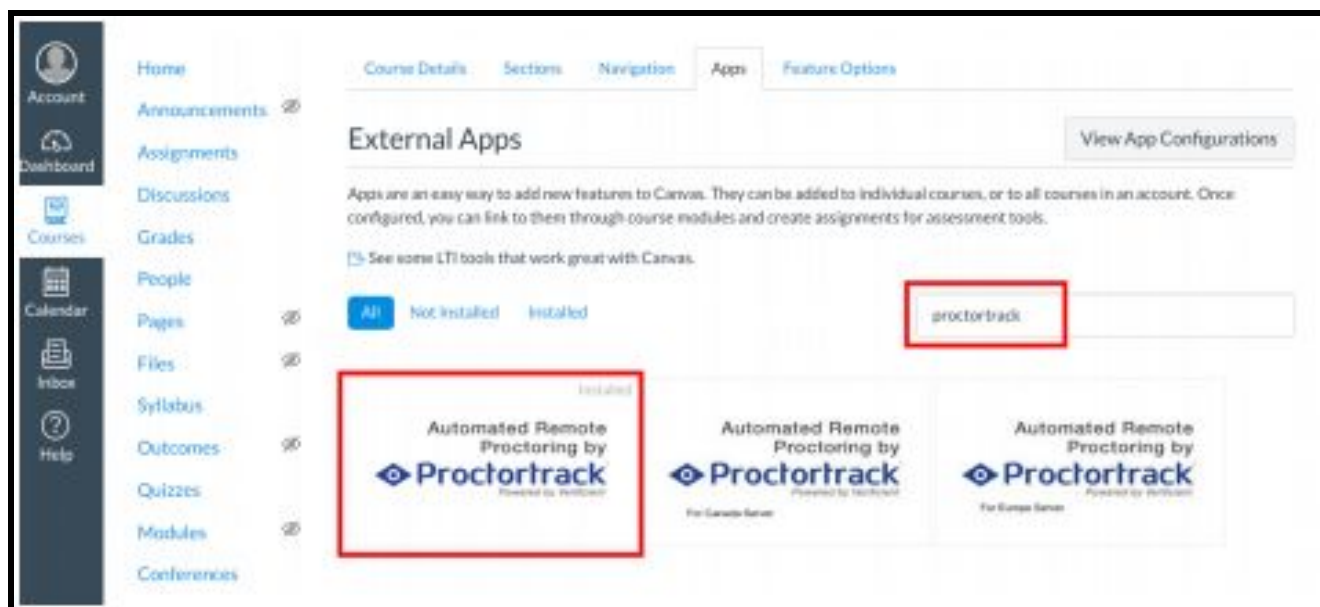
Account
Dashboard
Courses
Calendar
Inbox
Help

Home
Announcements
Assignments
Discussions
Grades
People
Pages
Files
Syllabus
Outcomes
Quizzes
Modules
Conferences

Course Details Sections Navigation Apps Feature Options

External Apps

View App Configurations

Apps are an easy way to add new features to Canvas. They can be added to individual courses, or to all courses in an account. Once configured, you can link to them through course modules and create assignments for assessment tools.

See some LTI tools that work great with Canvas.

All Not Installed Installed

proctortrack

Installed
Automated Remote Proctoring by
Proctortrack
Powered by Verificient

Automated Remote Proctoring by
Proctortrack
Powered by Verificient
For Canada Server

Automated Remote Proctoring by
Proctortrack
Powered by Verificient
For Europe Server